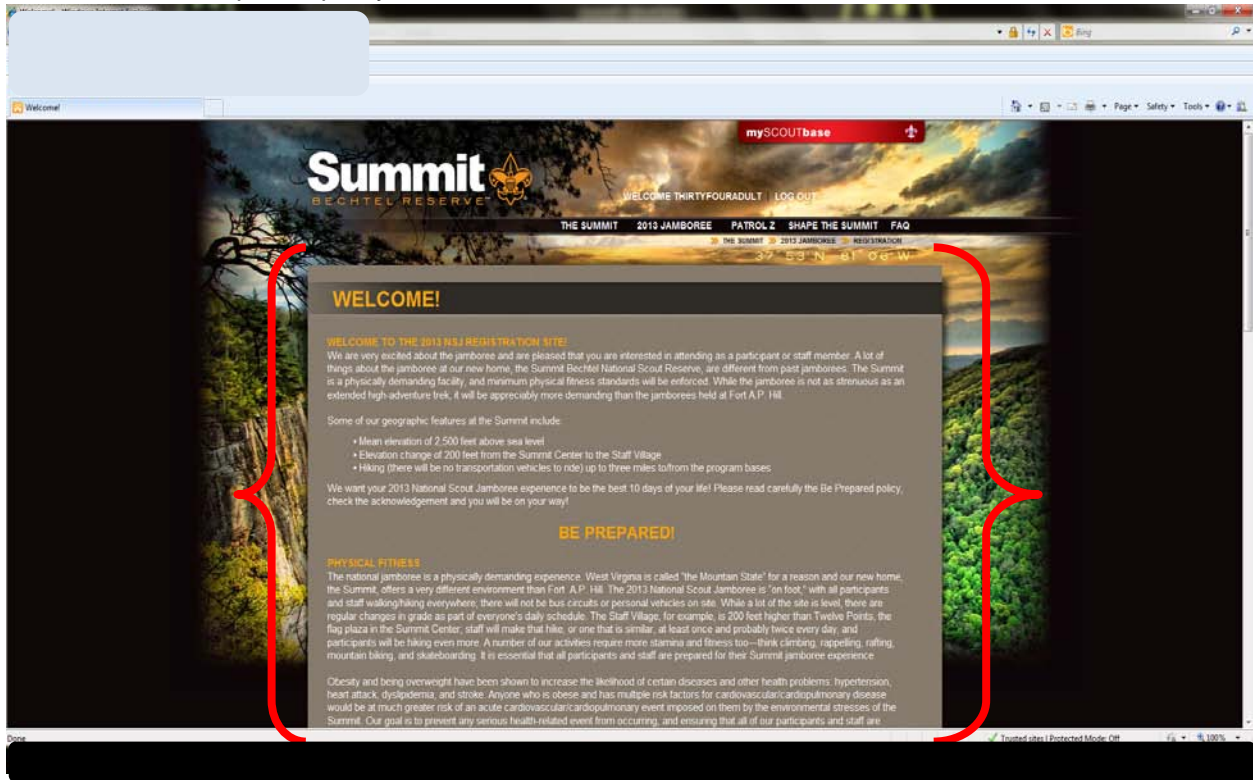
Bing

Welcome!

Page ▾ Safety ▾ Tools ▾

mySCOUTbase

Summit
BECHTEL RESERVE

WELCOME THIRTYFOURADULT | LOG OUT

THE SUMMIT 2013 JAMBOREE PATROL Z SHAPE THE SUMMIT FAQ

THE SUMMIT » 2013 JAMBOREE » REGISTRATION

37° 53' N 81° 08' W

WELCOME!

WELCOME TO THE 2013 NSJ REGISTRATION SITE!
We are very excited about the jamboree and are pleased that you are interested in attending as a participant or staff member. A lot of things about the jamboree at our new home, the Summit Bechtel National Scout Reserve, are different from past jamborees. The Summit is a physically demanding facility, and minimum physical fitness standards will be enforced. While the jamboree is not as strenuous as an extended high-adventure trek, it will be appreciably more demanding than the jamborees held at Fort A.P. Hill.

Some of our geographic features at the Summit include:

• Mean elevation of 2,500 feet above sea level
• Elevation change of 200 feet from the Summit Center to the Staff Village
• Hiking (there will be no transportation vehicles to ride) up to three miles to/from the program bases

We want your 2013 National Scout Jamboree experience to be the best 10 days of your life! Please read carefully the Be Prepared policy, check the acknowledgement and you will be on your way!

BE PREPARED!

PHYSICAL FITNESS
The national jamboree is a physically demanding experience. West Virginia is called "the Mountain State" for a reason and our new home, the Summit, offers a very different environment than Fort A.P. Hill. The 2013 National Scout Jamboree is "on foot," with all participants and staff walking/hiking everywhere; there will not be bus circuits or personal vehicles on site. While a lot of the site is level, there are regular changes in grade as part of everyone's daily schedule. The Staff Village, for example, is 200 feet higher than Twelve Points, the flag plaza in the Summit Center; staff will make that hike, or one that is similar, at least once and probably twice every day, and participants will be hiking even more. A number of our activities require more stamina and fitness too—think climbing, rappelling, rafting, mountain biking, and skateboarding. It is essential that all participants and staff are prepared for their Summit jamboree experience.

Obesity and being overweight have been shown to increase the likelihood of certain diseases and other health problems: hypertension, heart attack, dyslipidemia, and stroke. Anyone who is obese and has multiple risk factors for cardiovascular/cardiopulmonary disease would be at much greater risk of an acute cardiovascular/cardiopulmonary event imposed on them by the environmental stresses of the Summit. Our goal is to prevent any serious health-related event from occurring, and ensuring that all of our participants and staff are

Done

Trusted sites | Protected Mode: Off

100%